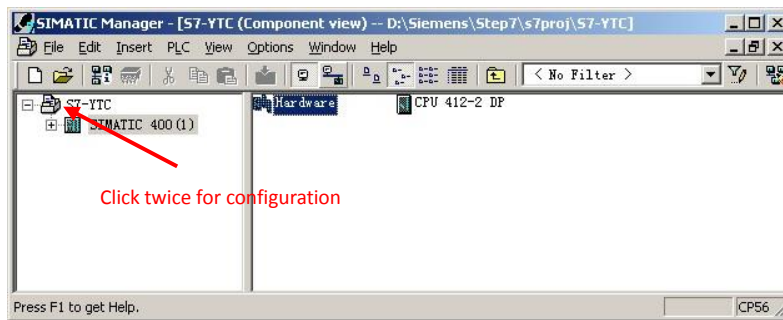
SIMATIC Manager - [S7-YTC (Component view) -- D:\Siemens\Step7\s7proj\S7-YTC]

File Edit Insert PLC View Options Window Help

< No Filter >

S7-YTC
SIMATIC 400(1)

Hardware
CPU 412-2 DP

Click twice for configuration

Press F1 to get Help.
CP56